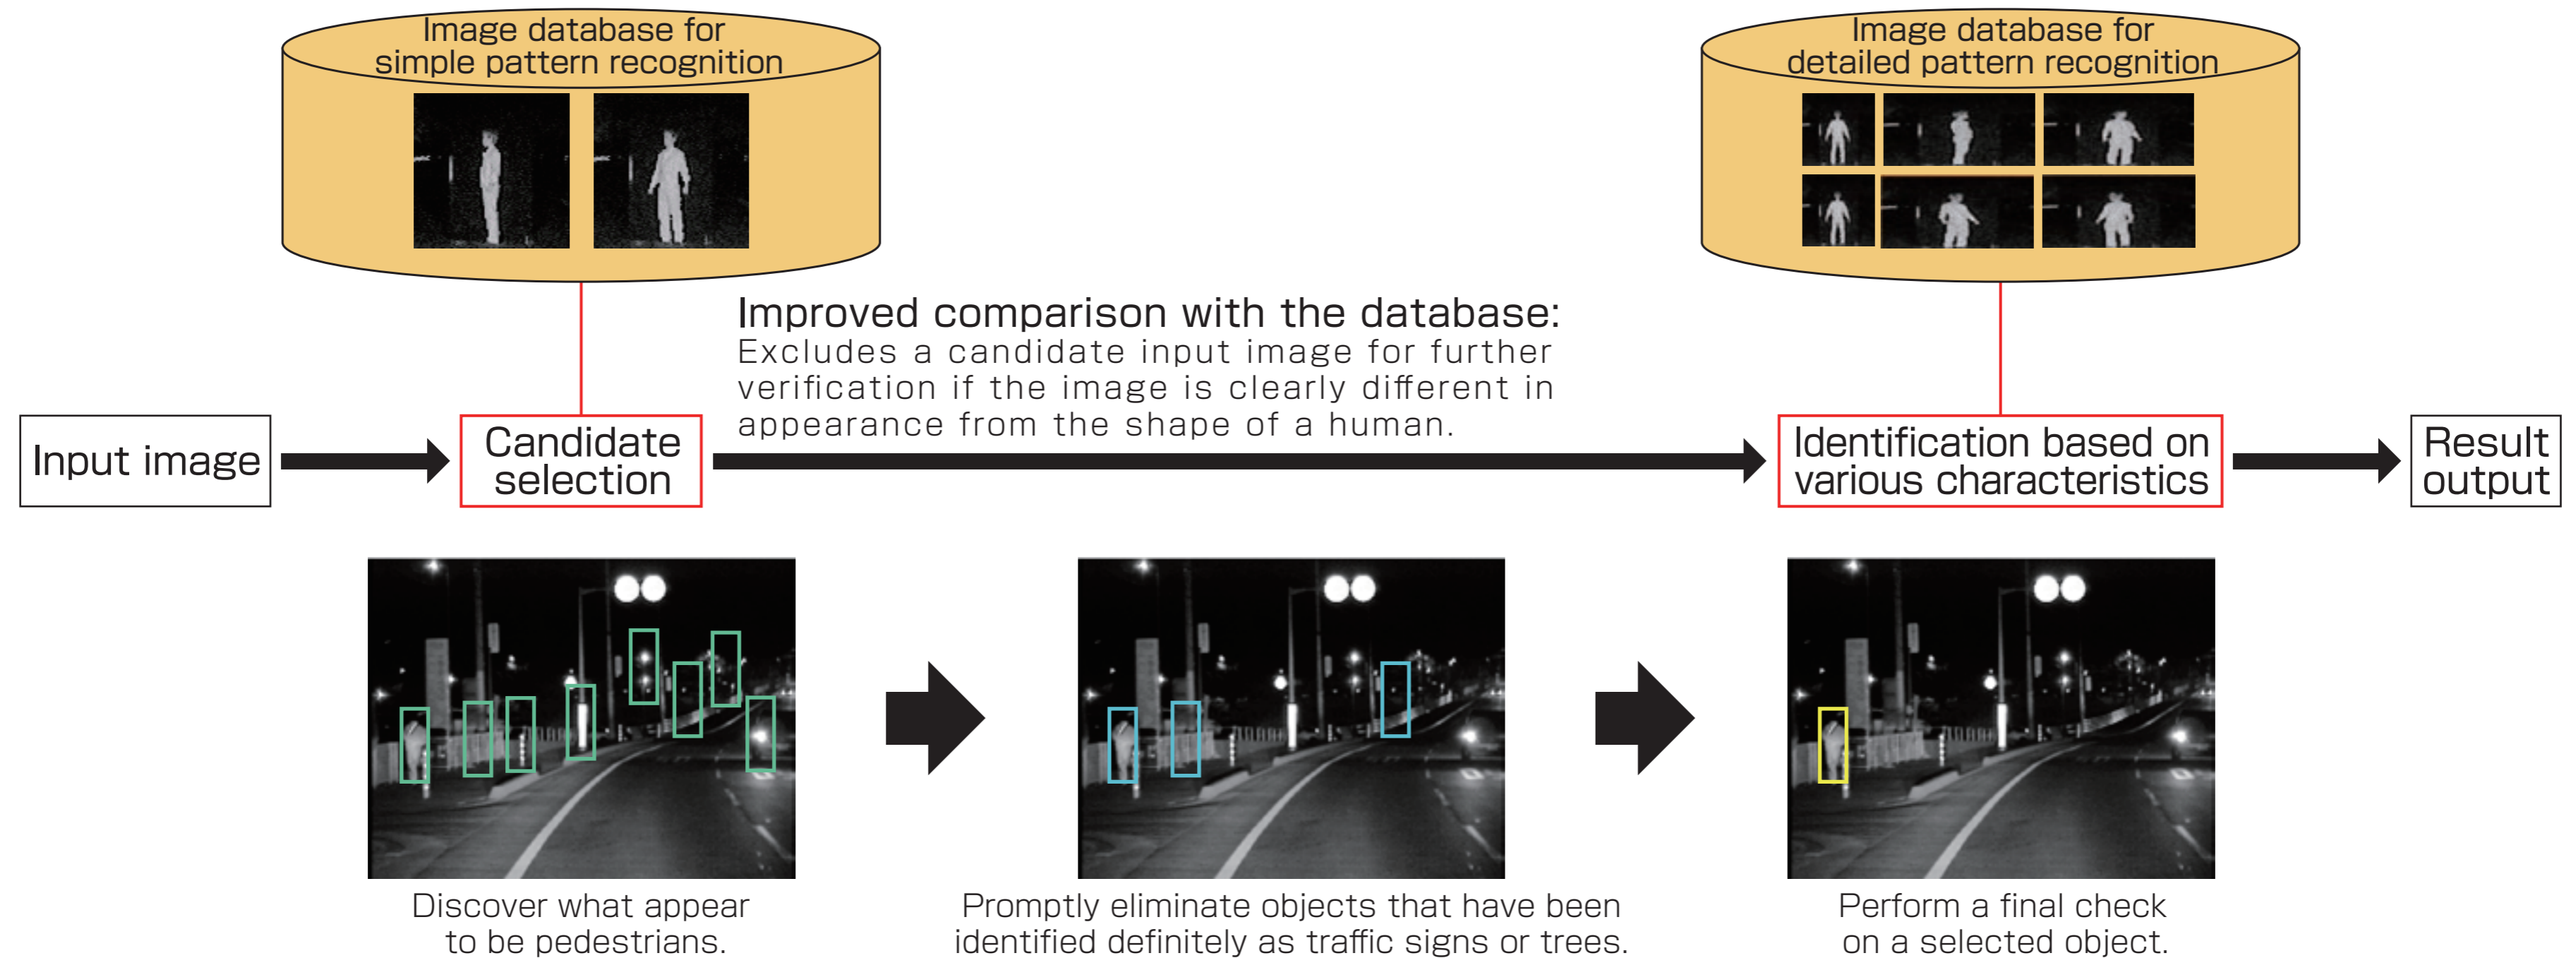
Image database for simple pattern recognition

Image database for detailed pattern recognition

Improved comparison with the database:
Excludes a candidate input image for further verification if the image is clearly different in appearance from the shape of a human.

Input image

Candidate selection

Identification based on various characteristics

Result output

Discover what appear to be pedestrians.

Promptly eliminate objects that have been identified definitely as traffic signs or trees.

Perform a final check on a selected object.